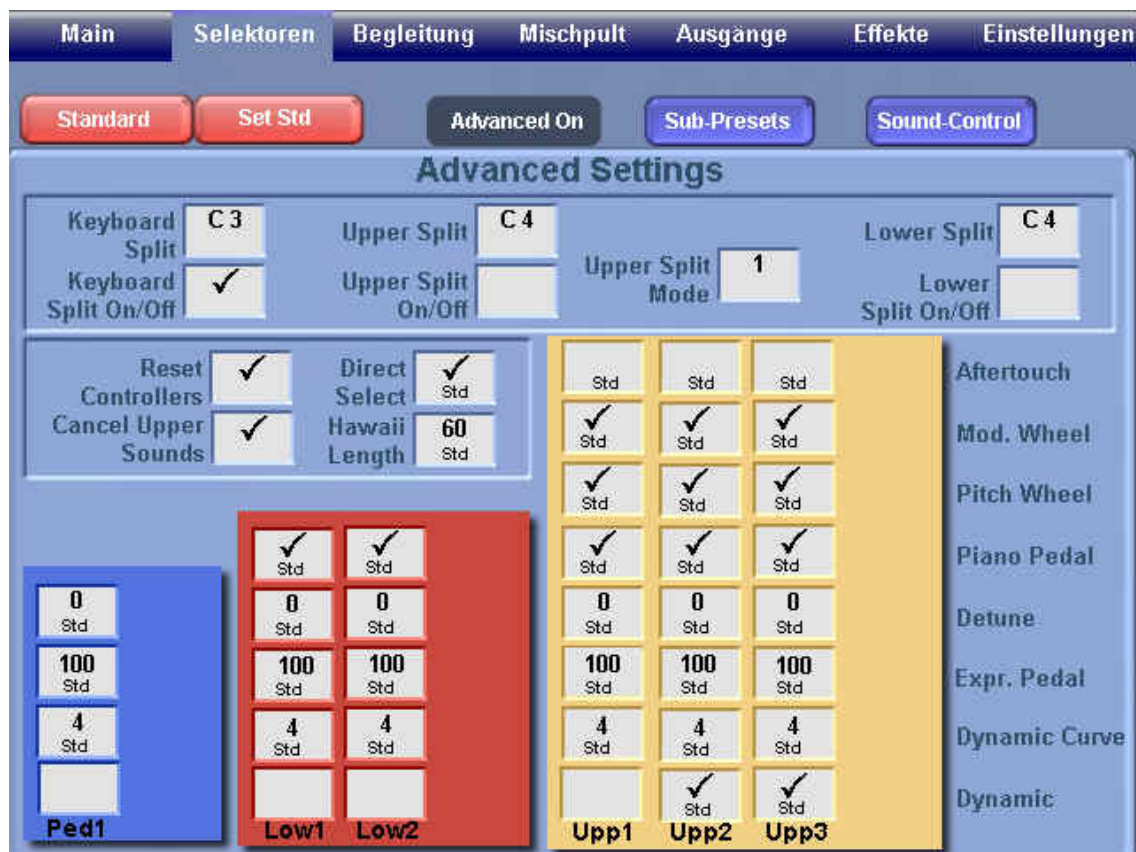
Main | Selektoren | Begleitung | Mischpult | Ausgänge | Effekte | Einstellungen

Standard | Set Std | Advanced On | Sub-Presets | Sound-Control

Advanced Settings

Keyboard Split C 3
Keyboard Split On/Off ✓
Upper Split C 4
Upper Split On/Off
Upper Split Mode 1
Lower Split C 4
Lower Split On/Off

Reset Controllers ✓
Cancel Upper Sounds ✓
Direct Select ✓ Std
Hawaii Length 60 Std

| Ped1 | Low1 | Low2 | Upp1 | Upp2 | Upp3 | |
|---|---|---|---|---|---|---|
| | | | Std | Std | Std | Aftertouch |
| | | | ✓ Std | ✓ Std | ✓ Std | Mod. Wheel |
| | | | ✓ Std | ✓ Std | ✓ Std | Pitch Wheel |
| | ✓ Std | ✓ Std | ✓ Std | ✓ Std | ✓ Std | Piano Pedal |
| 0 Std | 0 Std | 0 Std | 0 Std | 0 Std | 0 Std | Detune |
| 100 Std | 100 Std | 100 Std | 100 Std | 100 Std | 100 Std | Expr. Pedal |
| 4 Std | 4 Std | 4 Std | 4 Std | 4 Std | 4 Std | Dynamic Curve |
| | | | | ✓ Std | ✓ Std | Dynamic |